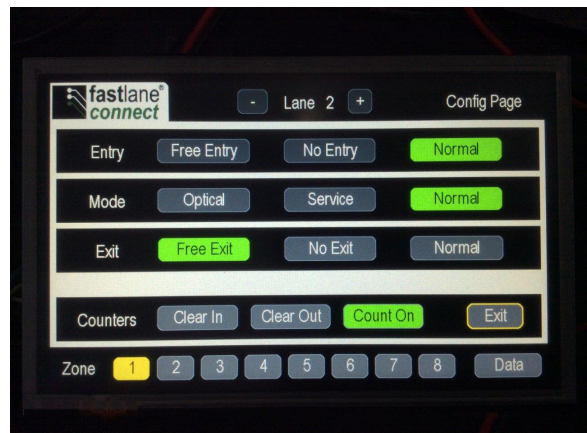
fastlane® connect

- Lane 2 +

Config Page

Entry Free Entry No Entry Normal

Mode Optical Service Normal

Exit Free Exit No Exit Normal

Counters Clear In Clear Out Count On Exit

Zone 1 2 3 4 5 6 7 8 Data